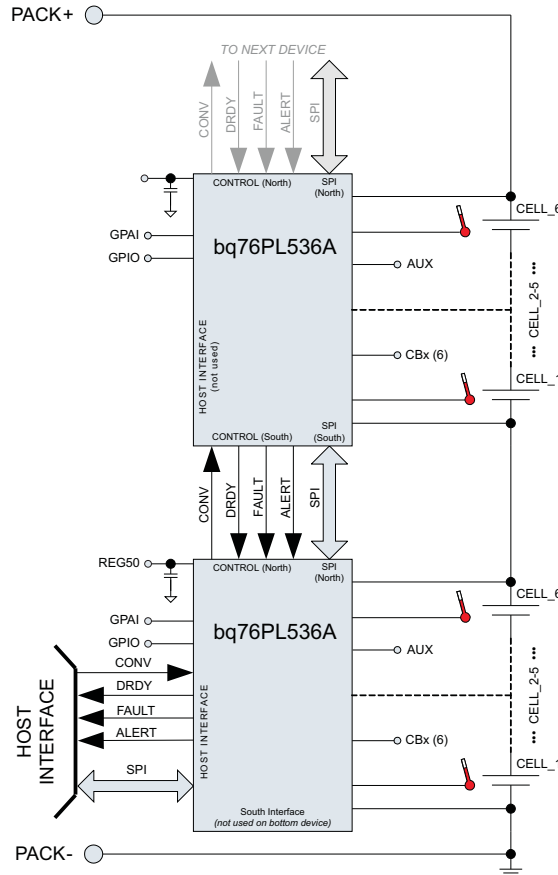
PACK+

TO NEXT DEVICE

CONV
DRDY
FAULT
ALERT
SPI

CONTROL (North)
SPI (North)

CELL_6

GPAI
GPIO

bq76PL536A

AUX

CELL_2-5

HOST INTERFACE (not used)

CBx (6)

CELL_1

SPI (South)
CONTROL (South)

CONV
DRDY
FAULT
ALERT
SPI

REG50

CONTROL (North)
SPI (North)

CELL_6

GPAI
GPIO

bq76PL536A

AUX

HOST INTERFACE

CONV
DRDY
FAULT
ALERT
SPI

HOST INTERFACE

CELL_2-5

CBx (6)

CELL_1

South Interface
(not used on bottom device)

PACK-